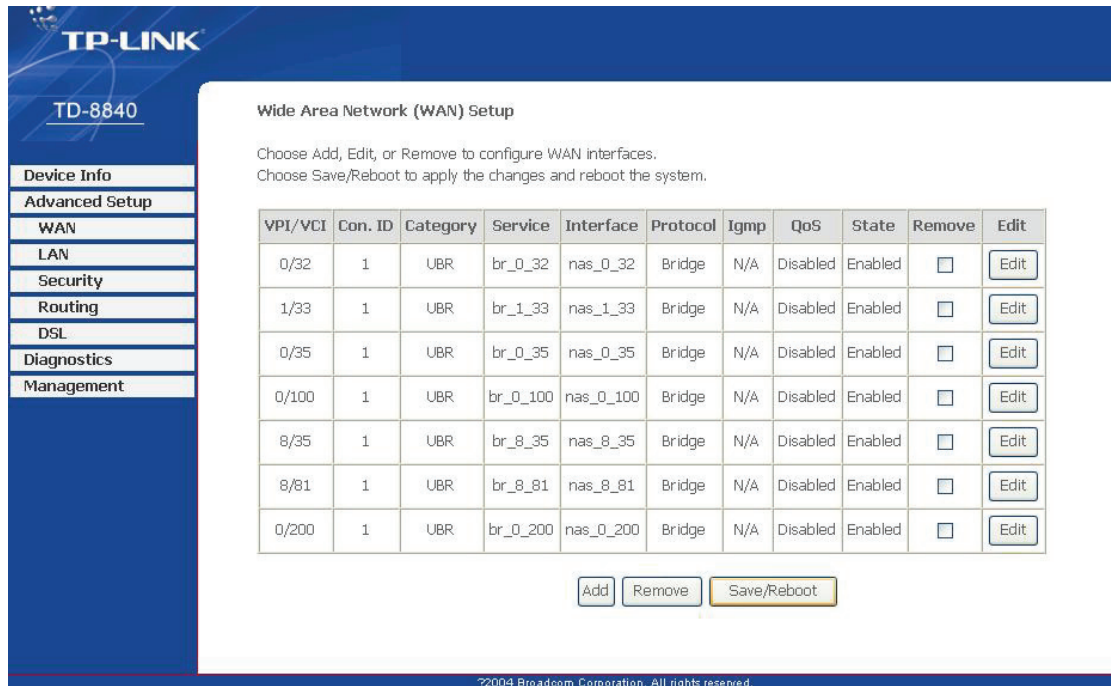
TP-LINK

TD-8840

Device Info
Advanced Setup
WAN
LAN
Security
Routing
DSL
Diagnostics
Management

Wide Area Network (WAN) Setup

Choose Add, Edit, or Remove to configure WAN interfaces.
Choose Save/Reboot to apply the changes and reboot the system.

| VPI/VCI | Con. ID | Category | Service | Interface | Protocol | Igmp | QoS | State | Remove | Edit |
|---|---|---|---|---|---|---|---|---|---|---|
| 0/32 | 1 | UBR | br_0_32 | nas_0_32 | Bridge | N/A | Disabled | Enabled | ☐ | Edit |
| 1/33 | 1 | UBR | br_1_33 | nas_1_33 | Bridge | N/A | Disabled | Enabled | ☐ | Edit |
| 0/35 | 1 | UBR | br_0_35 | nas_0_35 | Bridge | N/A | Disabled | Enabled | ☐ | Edit |
| 0/100 | 1 | UBR | br_0_100 | nas_0_100 | Bridge | N/A | Disabled | Enabled | ☐ | Edit |
| 8/35 | 1 | UBR | br_8_35 | nas_8_35 | Bridge | N/A | Disabled | Enabled | ☐ | Edit |
| 8/81 | 1 | UBR | br_8_81 | nas_8_81 | Bridge | N/A | Disabled | Enabled | ☐ | Edit |
| 0/200 | 1 | UBR | br_0_200 | nas_0_200 | Bridge | N/A | Disabled | Enabled | ☐ | Edit |

Add Remove Save/Reboot

?2004 Broadcom Corporation. All rights reserved.